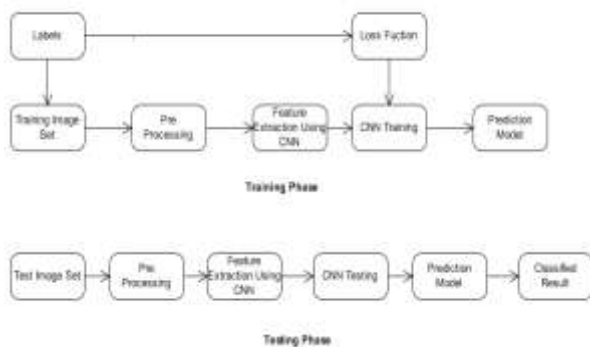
Labels

Loss Fuction

Training Image Set

Pre Processing

Feature Extraction Using CNN

CNN Training

Prediction Model

Training Phase

Test Image Set

Pre Processing

Feature Extraction Using CNN

CNN Testing

Prediction Model

Classified Result

Testing Phase